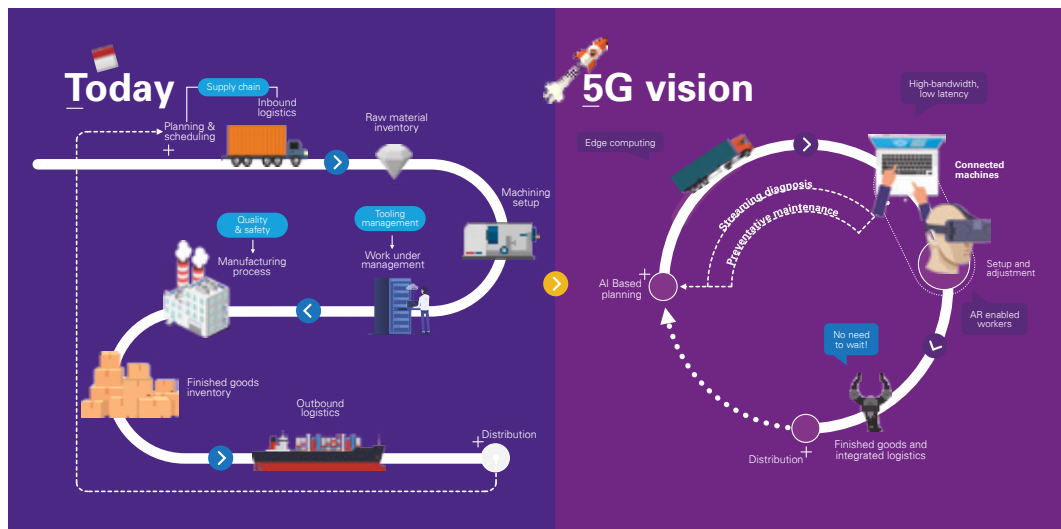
Today

Supply chain

Planning & scheduling

Inbound logistics

Raw material inventory

Machining setup

Quality & safety

Manufacturing process

Tooling management

Work under management

Finished goods inventory

Outbound logistics

Distribution

5G vision

High-bandwidth, low latency

Edge computing

Connected machines

Streaming diagnosis

Preventative maintenance

AI Based planning

Setup and adjustment

AR enabled workers

No need to wait!

Finished goods and integrated logistics

Distribution